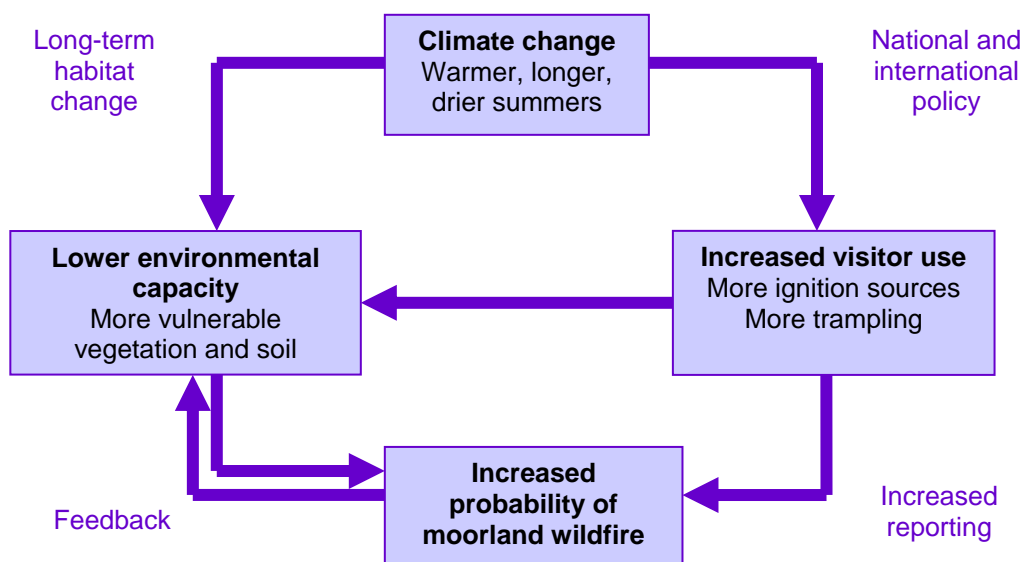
Long-term habitat change

**Climate change**
Warmer, longer, drier summers

National and international policy

**Lower environmental capacity**
More vulnerable vegetation and soil

**Increased visitor use**
More ignition sources
More trampling

Feedback

**Increased probability of moorland wildfire**

Increased reporting